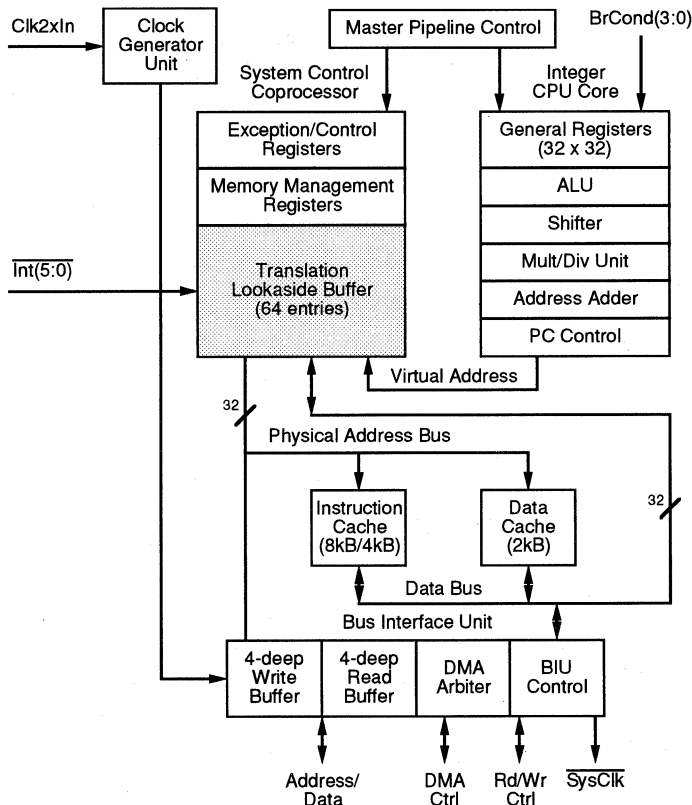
Clk2xIn

Clock Generator Unit

Master Pipeline Control

BrCond(3:0)

System Control Coprocessor

Integer CPU Core

Exception/Control Registers

Memory Management Registers

Translation Lookaside Buffer (64 entries)

General Registers (32 x 32)

ALU

Shifter

Mult/Div Unit

Address Adder

PC Control

$\overline{\text{Int}(5:0)}$

Virtual Address

32

Physical Address Bus

Instruction Cache (8kB/4kB)

Data Cache (2kB)

32

Data Bus

Bus Interface Unit

4-deep Write Buffer

4-deep Read Buffer

DMA Arbiter

BIU Control

Address/ Data

DMA Ctrl

Rd/Wr Ctrl

$\overline{\text{SysClk}}$